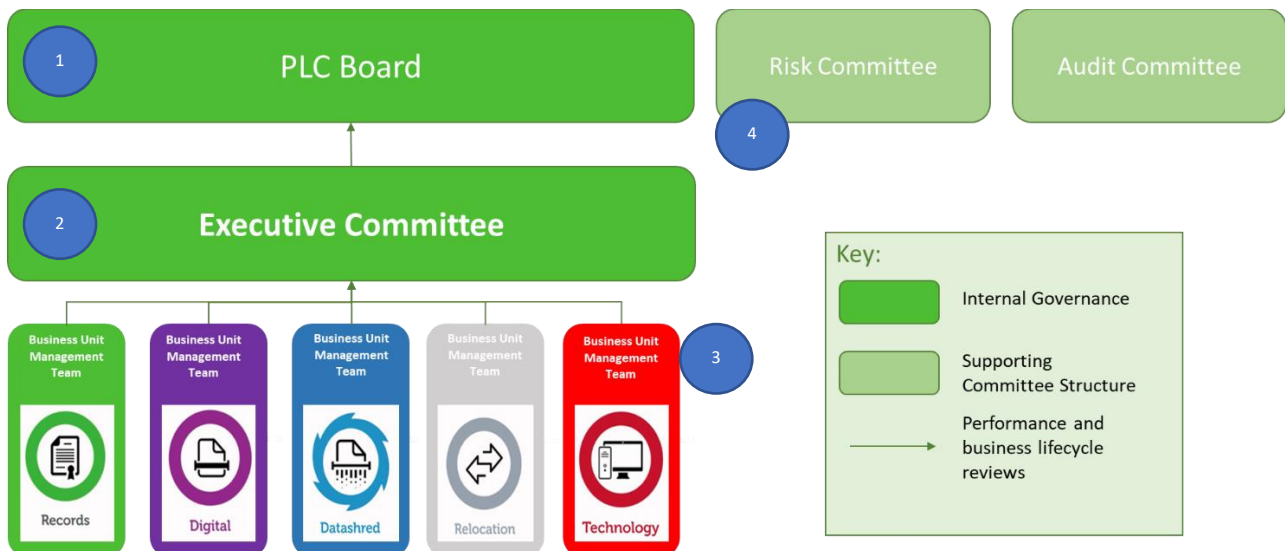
1

PLC Board

Risk Committee

Audit Committee

4

2

Executive Committee

Key:

Internal Governance

Supporting Committee Structure

Performance and business lifecycle reviews

Business Unit Management Team

Records

Business Unit Management Team

Digital

Business Unit Management Team

Datashred

Business Unit Management Team

Relocation

Business Unit Management Team

Technology

3